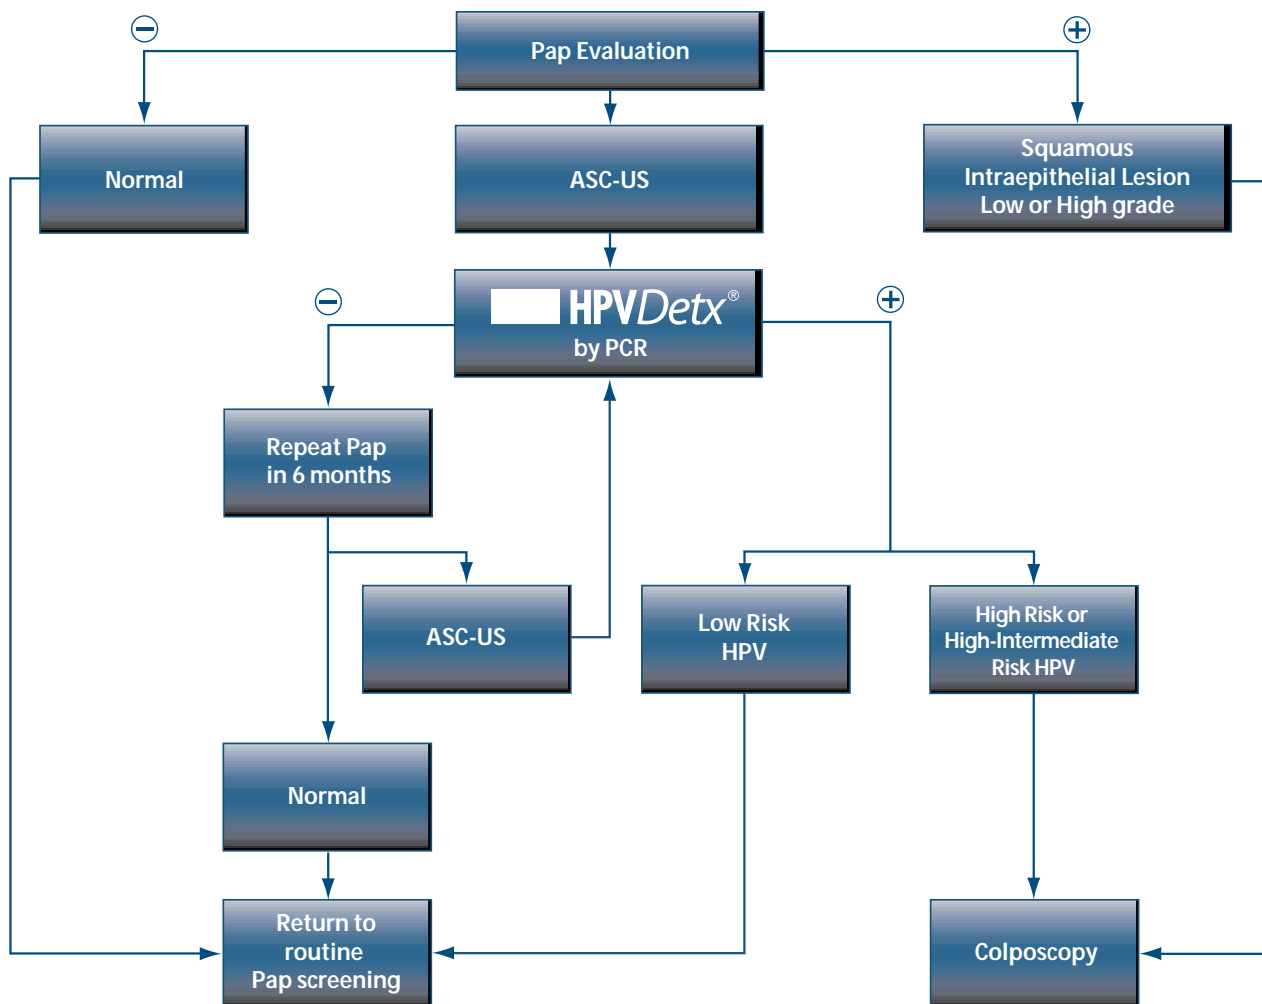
Pap Evaluation

Normal

ASC-US

Squamous Intraepithelial Lesion Low or High grade

HPVDetx®
by PCR

Repeat Pap in 6 months

ASC-US

Low Risk HPV

High Risk or High-Intermediate Risk HPV

Normal

Return to routine Pap screening

Colposcopy